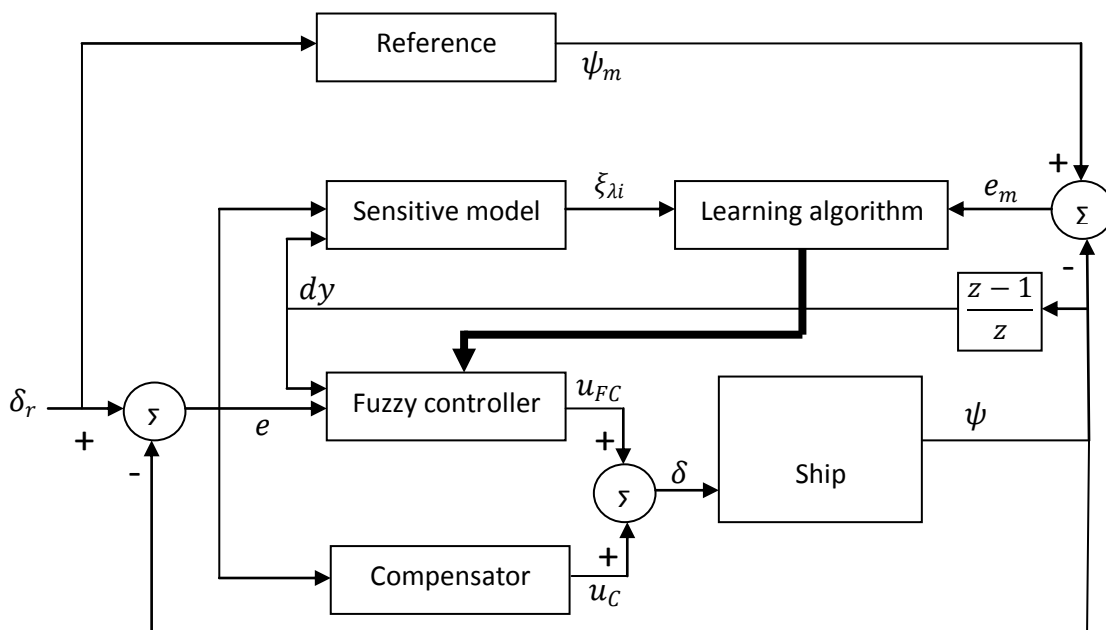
Reference

$\psi_m$

+

$\xi_{\lambda i}$

$e_m$

Sensitive model

Learning algorithm

$\Sigma$

-

$dy$

$\frac{z-1}{z}$

$\delta_r$

$\Sigma$

+

-

$e$

Fuzzy controller

$u_{FC}$

+

Ship

$\psi$

$\Sigma$

$\delta$

+

Compensator

$u_C$